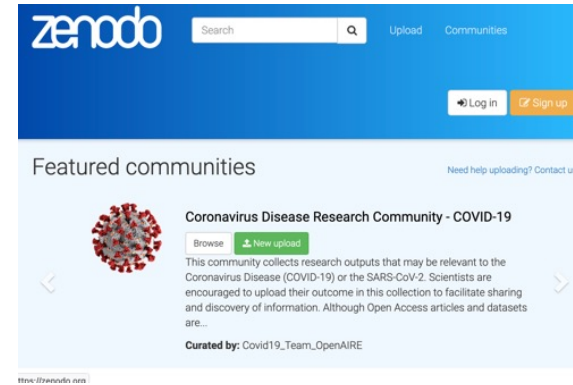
zenodo

Search

Upload Communities

Log in Sign up

Featured communities

Need help uploading? Contact u

Coronavirus Disease Research Community - COVID-19

Browse New upload

This community collects research outputs that may be relevant to the Coronavirus Disease (COVID-19) or the SARS-CoV-2. Scientists are encouraged to upload their outcome in this collection to facilitate sharing and discovery of information. Although Open Access articles and datasets are...

Curated by: Covid19_Team_OpenAIRE

ttps://zenodo.org